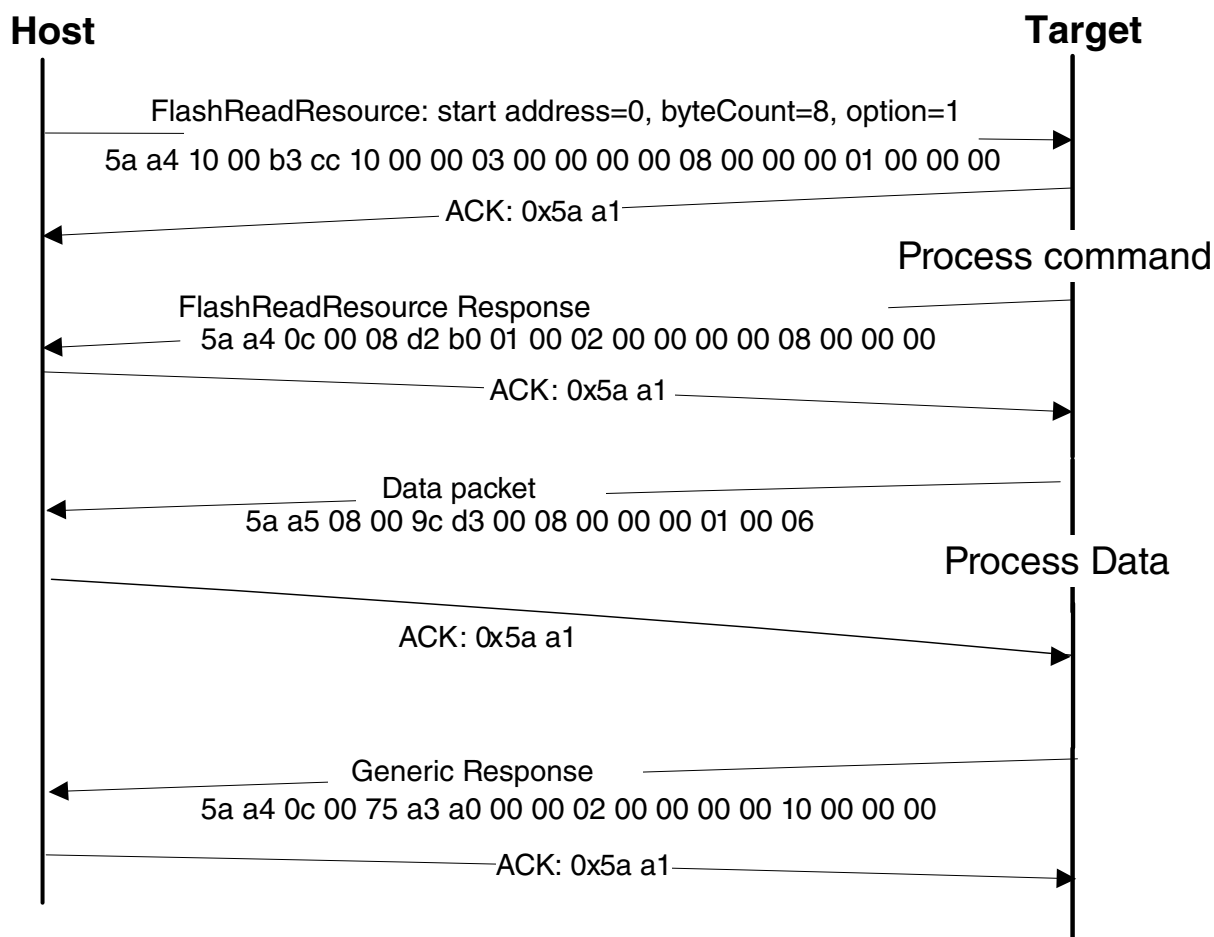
Host

Target

FlashReadResource: start address=0, byteCount=8, option=1

5a a4 10 00 b3 cc 10 00 00 03 00 00 00 00 08 00 00 00 01 00 00 00

ACK: 0x5a a1

Process command

FlashReadResource Response

5a a4 0c 00 08 d2 b0 01 00 02 00 00 00 00 08 00 00 00

ACK: 0x5a a1

Data packet

5a a5 08 00 9c d3 00 08 00 00 00 01 00 06

Process Data

ACK: 0x5a a1

Generic Response

5a a4 0c 00 75 a3 a0 00 00 02 00 00 00 00 10 00 00 00

ACK: 0x5a a1